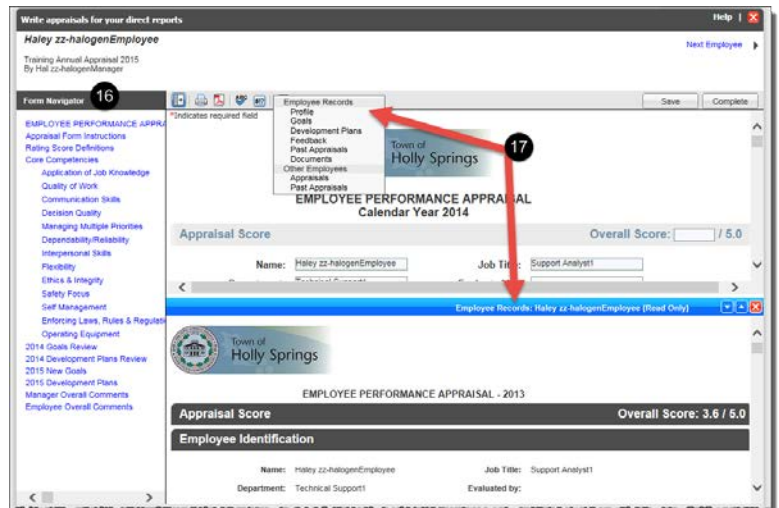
Write appraisals for your direct reports

Help | X

Haley zz-halogenEmployee

Training Annual Appraisal 2015
By Hal zz-halogenManager

Next Employee

Form Navigator 16

EMPLOYEE PERFORMANCE APPRA
Appraisal Form Instructions
Rating Score Definitions
Core Competencies
Application of Job Knowledge
Quality of Work
Communication Skills
Decision Quality
Managing Multiple Priorities
Dependability/Reliability
Interpersonal Skills
Flexibility
Ethics & Integrity
Safety Focus
Self Management
Enforcing Laws, Rules & Regulati
Operating Equipment
2014 Goals Review
2014 Development Plans Review
2015 New Goals
2015 Development Plans
Manager Overall Comments
Employee Overall Comments

*Indicates required field

Employee Records
Profile
Goals
Development Plans
Feedback
Past Appraisals
Documents
Other Employees
Appraisals
Past Appraisals

Save | Complete

17

Town of
Holly Springs

EMPLOYEE PERFORMANCE APPRAISAL
Calendar Year 2014

Appraisal Score
Overall Score: / 5.0

Name: Haley zz-halogenEmployee
Job Title: Support Analyst1

Employee Records: Haley zz-halogenEmployee (Read Only)

Town of
Holly Springs

EMPLOYEE PERFORMANCE APPRAISAL - 2013

Appraisal Score
Overall Score: 3.6 / 5.0

Employee Identification

Name: Haley zz-halogenEmployee
Job Title: Support Analyst1
Department: Technical Support1
Evaluated by: